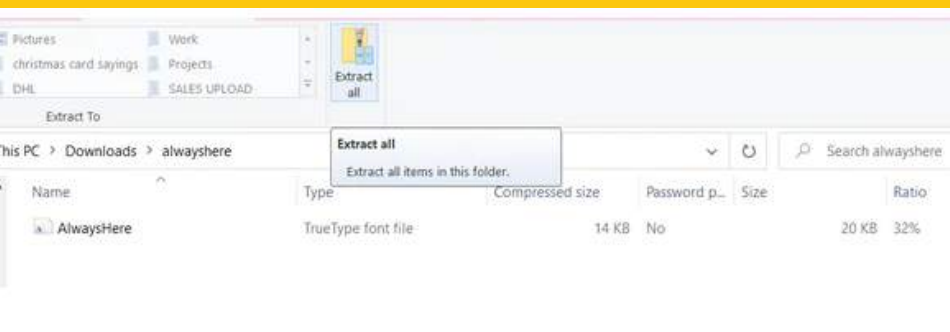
Pictures
christmas card sayings
DHL
Work
Projects
SALES UPLOAD
Extract To
Extract all

This PC > Downloads > alwayshere

Extract all
Extract all items in this folder.

Search alwayshere

| Name | Type | Compressed size | Password p... | Size | Ratio |
|---|---|---|---|---|---|
| AlwaysHere | TrueType font file | 14 KB | No | 20 KB | 32% |